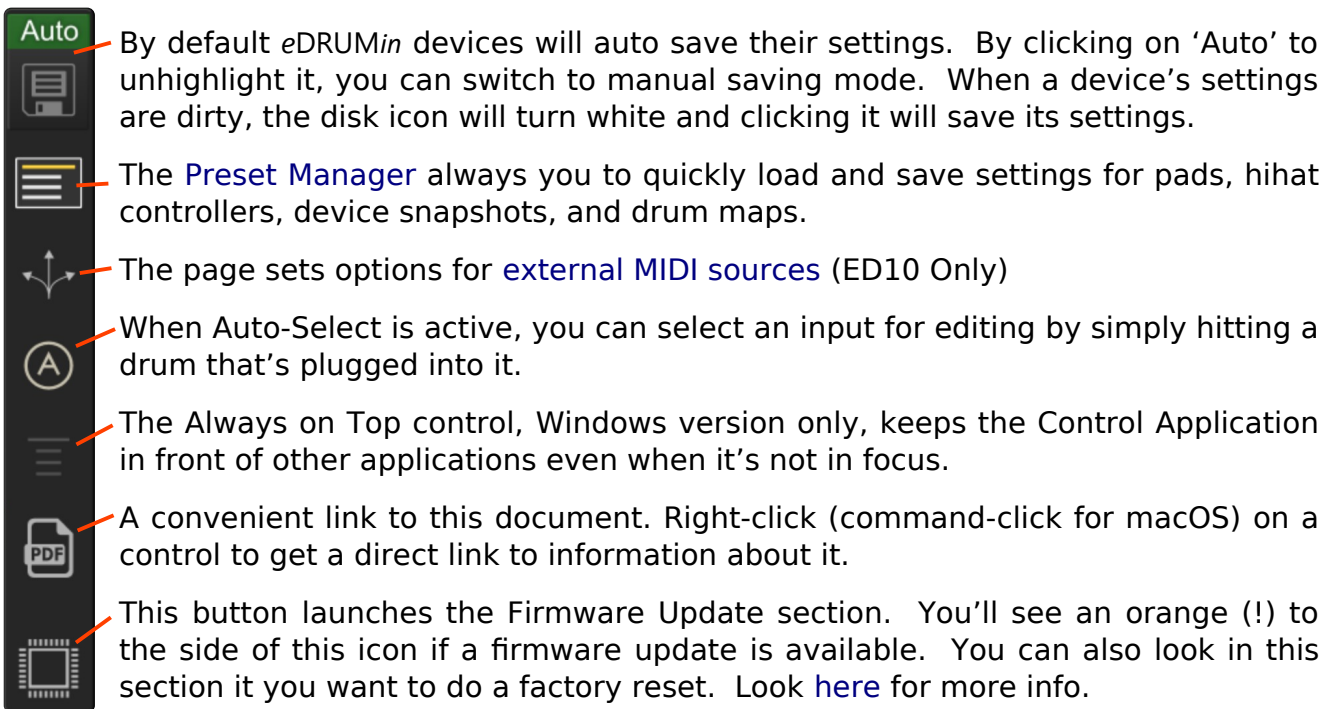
Auto

By default *e*DRUM*in* devices will auto save their settings. By clicking on 'Auto' to unhighlight it, you can switch to manual saving mode. When a device's settings are dirty, the disk icon will turn white and clicking it will save its settings.

The Preset Manager always you to quickly load and save settings for pads, hihat controllers, device snapshots, and drum maps.

The page sets options for external MIDI sources (ED10 Only)

When Auto-Select is active, you can select an input for editing by simply hitting a drum that's plugged into it.

The Always on Top control, Windows version only, keeps the Control Application in front of other applications even when it's not in focus.

PDF

A convenient link to this document. Right-click (command-click for macOS) on a control to get a direct link to information about it.

This button launches the Firmware Update section. You'll see an orange (!) to the side of this icon if a firmware update is available. You can also look in this section it you want to do a factory reset. Look here for more info.